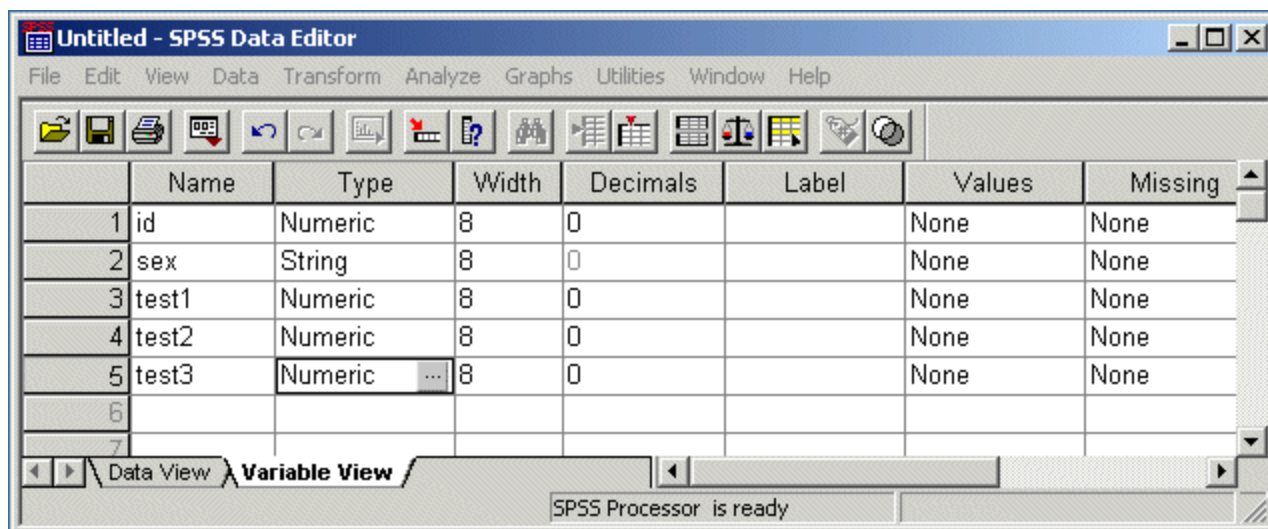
Untitled - SPSS Data Editor

File Edit View Data Transform Analyze Graphs Utilities Window Help

| | Name | Type | Width | Decimals | Label | Values | Missing |
|---|---|---|---|---|---|---|---|
| 1 | id | Numeric | 8 | 0 | | None | None |
| 2 | sex | String | 8 | 0 | | None | None |
| 3 | test1 | Numeric | 8 | 0 | | None | None |
| 4 | test2 | Numeric | 8 | 0 | | None | None |
| 5 | test3 | Numeric | 8 | 0 | | None | None |
| 6 | | | | | | | |
| 7 | | | | | | | |

Data View Variable View

SPSS Processor is ready